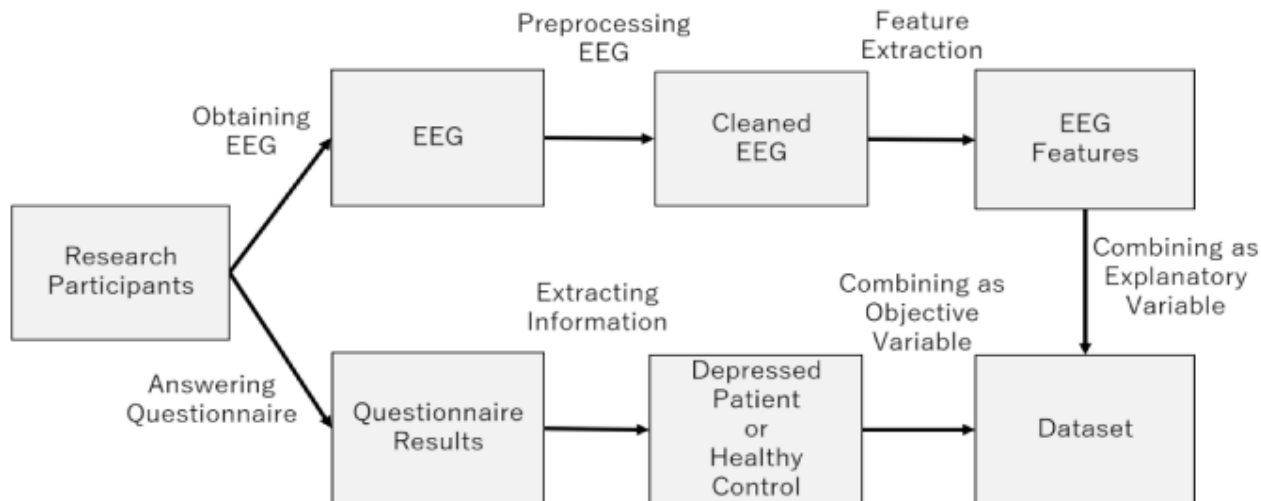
Research Participants

Obtaining EEG

EEG

Preprocessing EEG

Cleaned EEG

Feature Extraction

EEG Features

Combining as Explanatory Variable

Answering Questionnaire

Questionnaire Results

Extracting Information

Depressed Patient or Healthy Control

Combining as Objective Variable

Dataset